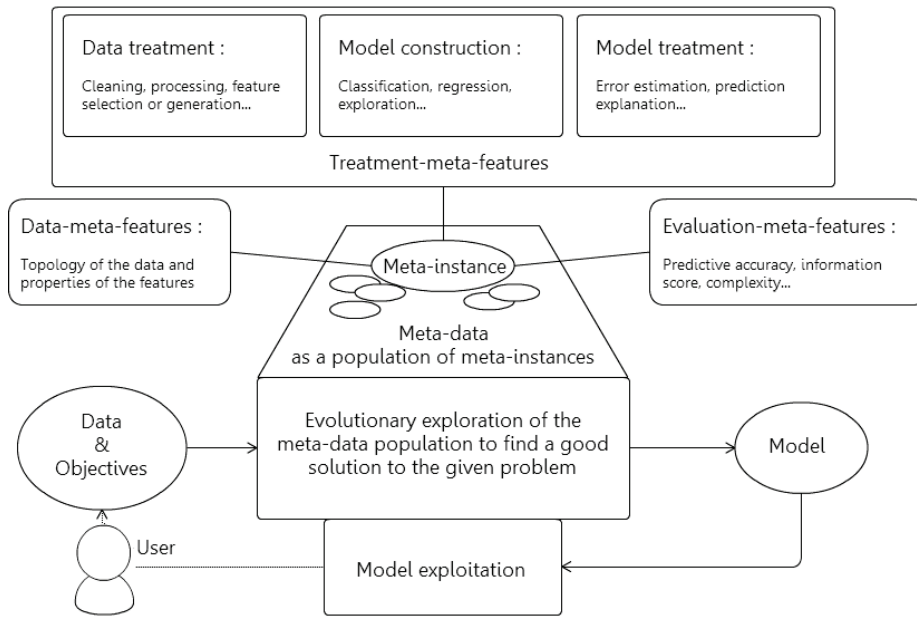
Data treatment :

Cleaning, processing, feature selection or generation...

Model construction :

Classification, regression, exploration...

Model treatment :

Error estimation, prediction explanation...

Treatment-meta-features

Data-meta-features :

Topology of the data and properties of the features

Meta-instance

Evaluation-meta-features :

Predictive accuracy, information score, complexity...

Meta-data
as a population of meta-instances

Data
&
Objectives

Evolutionary exploration of the meta-data population to find a good solution to the given problem

Model

User

Model exploitation